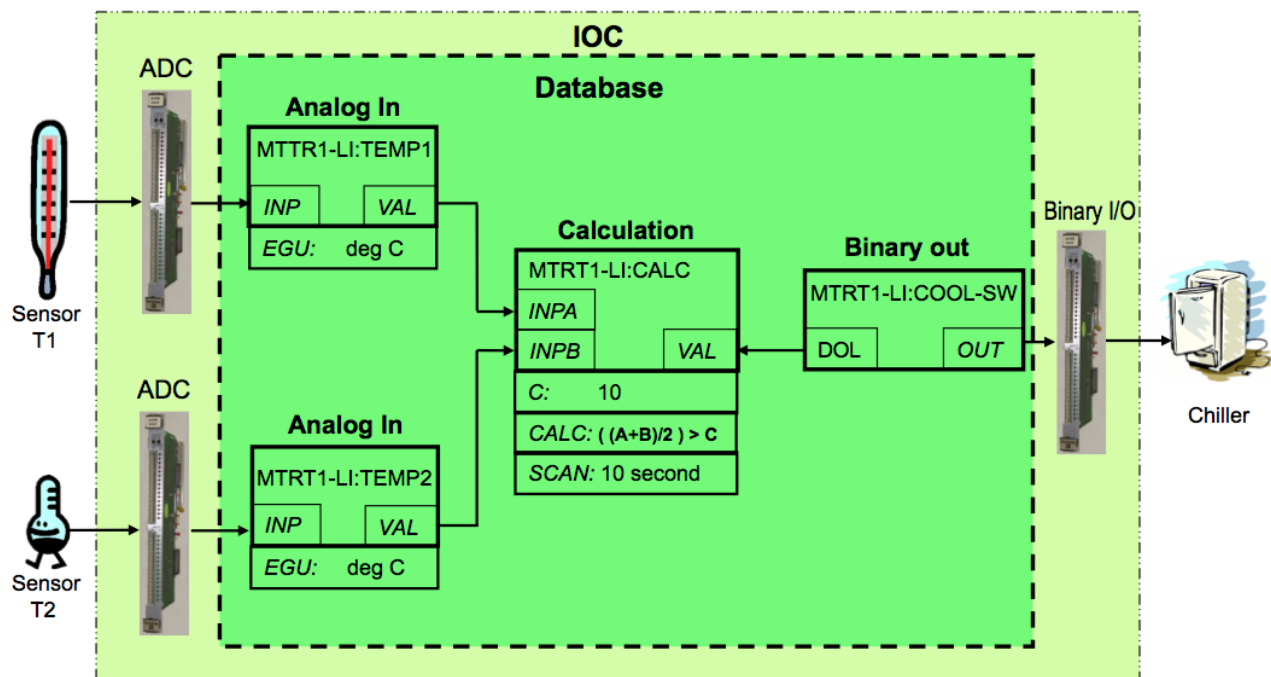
IOC

Database

ADC

Sensor T1

Analog In

MTTR1-LI:TEMP1

INP

VAL

EGU: deg C

Calculation

MTRT1-LI:CALC

INPA

INPB

VAL

C: 10

CALC: ( (A+B)/2 ) > C

SCAN: 10 second

Binary out

MTRT1-LI:COOL-SW

DOL

OUT

Binary I/O

Chiller

ADC

Sensor T2

Analog In

MTRT1-LI:TEMP2

INP

VAL

EGU: deg C